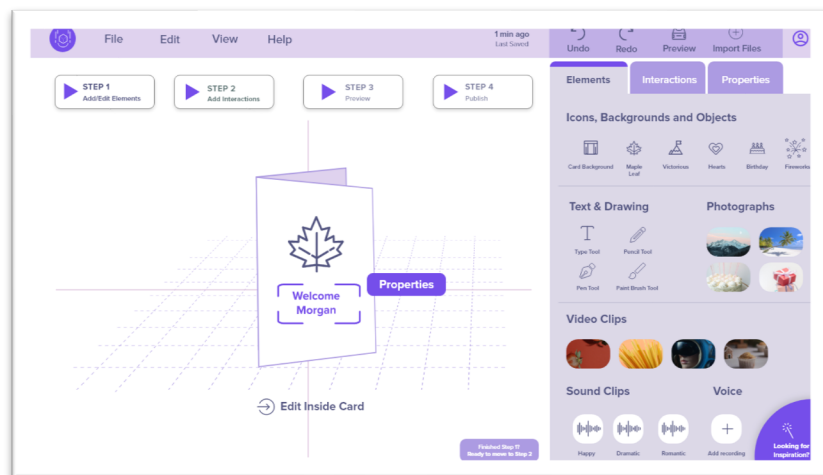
File Edit View Help

1 min ago
Last Saved

Undo Redo Preview Import Files

STEP 1
Add/Edit Elements

STEP 2
Add Interactions

STEP 3
Preview

STEP 4
Publish

Elements Interactions Properties

Icons, Backgrounds and Objects

Card Background Maple Leaf Victorious Hearts Birthday Fireworks

Text & Drawing

Photographs

Type Tool Pencil Tool

Pen Tool Paint Brush Tool

Video Clips

Sound Clips

Voice

Happy Dramatic Romantic Add recording

Looking for Inspiration?

Welcome Morgan

Properties

Edit Inside Card

Finished Step 1?
Ready to move to Step 2